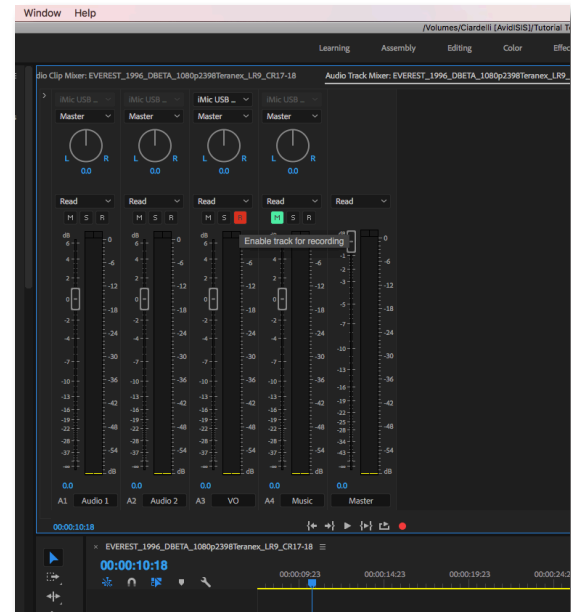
Window Help

/Volumes/Ciardelli [AvidISIS]/Tutorial T

Learning Assembly Editing Color Effe

dio Clip Mixer: EVEREST_1996_DBETA_1080p2398Teranex_LR9_CR17-18

Audio Track Mixer: EVEREST_1996_DBETA_1080p2398Teranex_LR9_CR17-18

iMic USB ... iMic USB ... iMic USB ... iMic USB ...

Master Master Master Master

L R L R L R L R

0.0 0.0 0.0 0.0

Read Read Read Read Read

M S R M S R M S R M S R

Enable track for recording

dB 6 0 -6 -12 -18 -24 -30 -36 -42 -48 -54 dB

dB 6 4 2 0 -2 -4 -7 -10 -13 -16 -19 -22 -28 -37 -∞

0.0 0.0 0.0 0.0 0.0

A1 Audio 1 A2 Audio 2 A3 VO A4 Music Master

00:00:10:18

EVEREST_1996_DBETA_1080p2398Teranex_LR9_CR17-18 ≡

00:00:10:18

00:00:09:23 00:00:14:23 00:00:19:23 00:00:24:2